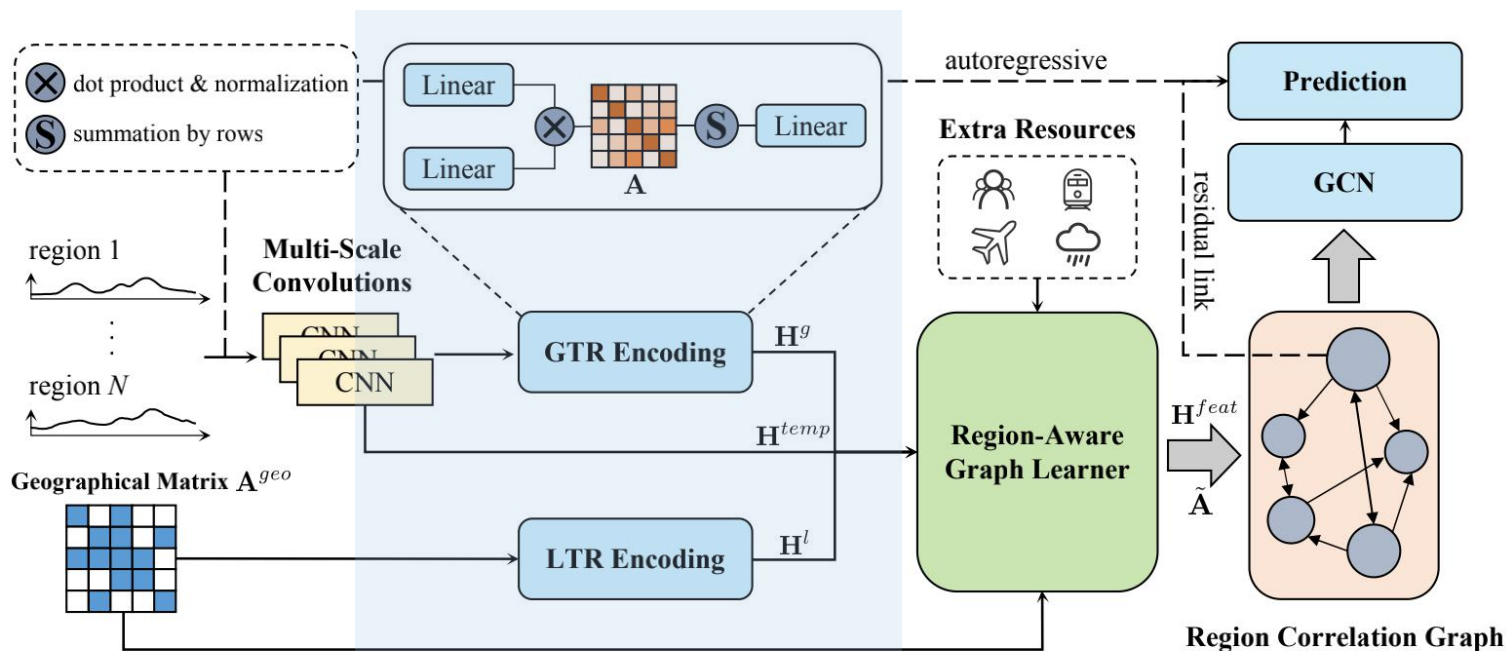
$\otimes$ dot product & normalization

S summation by rows

Linear

Linear

$\otimes$

$\mathbf{A}$

S

Linear

autoregressive

Prediction

GCN

residual link

Extra Resources

region 1

⋮

region $N$

Multi-Scale Convolutions

CNN

CNN

CNN

GTR Encoding

$\mathbf{H}^g$

$\mathbf{H}^{temp}$

Region-Aware Graph Learner

$\mathbf{H}^{feat}$

$\tilde{\mathbf{A}}$

Geographical Matrix $\mathbf{A}^{geo}$

LTR Encoding

$\mathbf{H}^l$

Region Correlation Graph